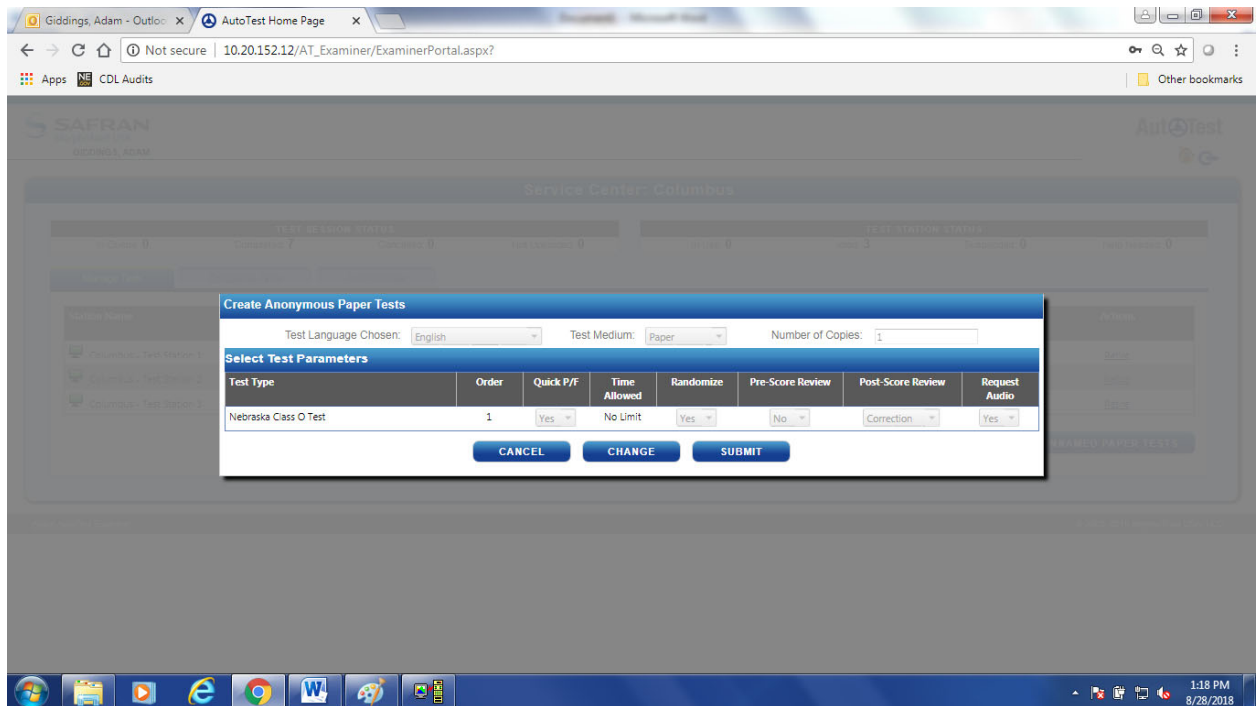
Giddings, Adam - Outloo ×
AutoTest Home Page ×

Not secure | 10.20.152.12/AT_Examiner/ExaminerPortal.aspx?

Apps CDL Audits
Other bookmarks

SAFRAN
AutoTest

Service Center: Columbus

Create Anonymous Paper Tests

Test Language Chosen: English
Test Medium: Paper
Number of Copies: 1

Select Test Parameters

| Test Type | Order | Quick P/F | Time Allowed | Randomize | Pre-Score Review | Post-Score Review | Request Audio |
|---|---|---|---|---|---|---|---|
| Nebraska Class O Test | 1 | Yes | No Limit | Yes | No | Correction | Yes |

CANCEL
CHANGE
SUBMIT

1:18 PM
8/28/2018